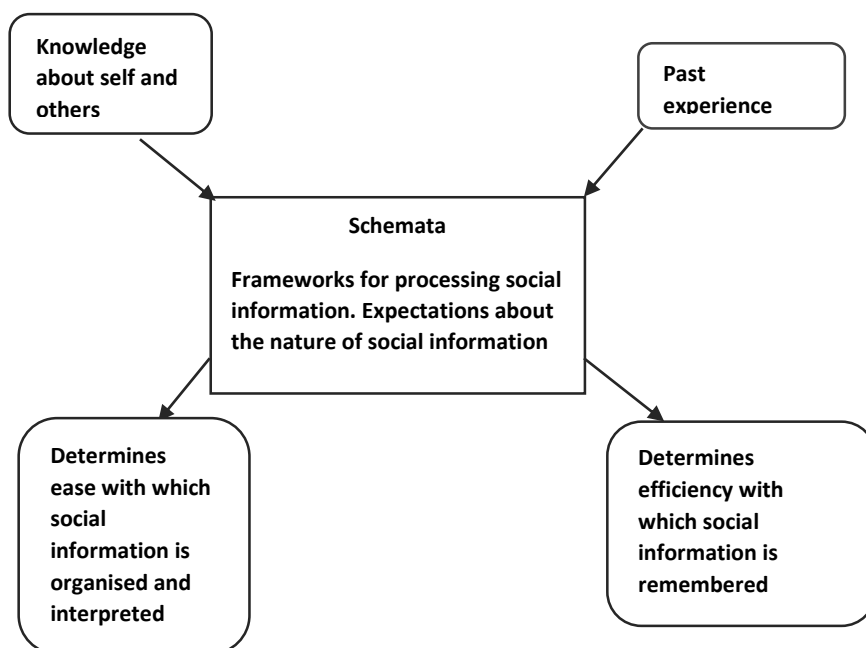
Knowledge about self and others

Past experience

Schemata

Frameworks for processing social information. Expectations about the nature of social information

Determines ease with which social information is organised and interpreted

Determines efficiency with which social information is remembered